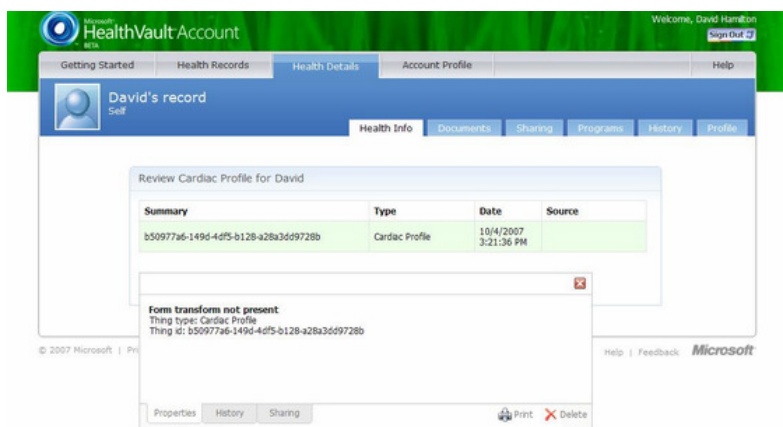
Microsoft HealthVault Account BETA

Welcome, David Hamilton
Sign Out

Getting Started | Health Records | Health Details | Account Profile | Help

David's record
Self

Health Info | Documents | Sharing | Programs | History | Profile

Review Cardiac Profile for David

| Summary | Type | Date | Source |
|---|---|---|---|
| b50977a6-149d-4df5-b128-a28a3dd9728b | Cardiac Profile | 10/4/2007 3:21:36 PM | |

Form transform not present
Thing type: Cardiac Profile
Thing id: b50977a6-149d-4df5-b128-a28a3dd9728b

Properties | History | Sharing
Print  Delete

© 2007 Microsoft | Pr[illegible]

Help | Feedback Microsoft